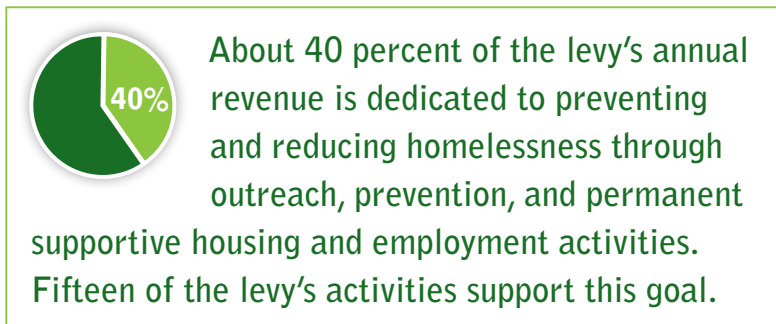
40%

About 40 percent of the levy's annual revenue is dedicated to preventing and reducing homelessness through outreach, prevention, and permanent supportive housing and employment activities. Fifteen of the levy's activities support this goal.